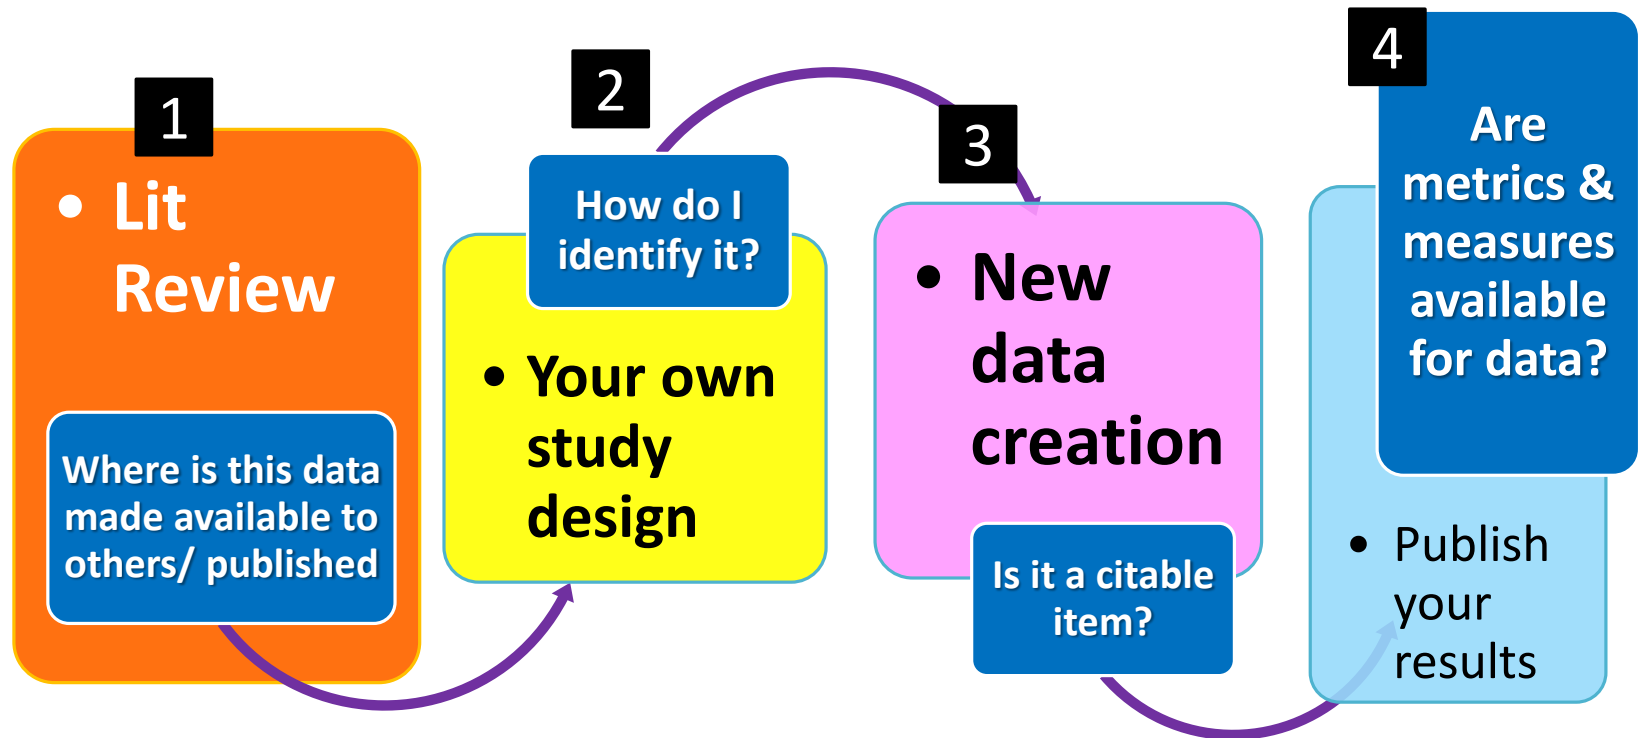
1

• Lit Review

Where is this data made available to others/ published

2

How do I identify it?

• Your own study design

3

• New data creation

Is it a citable item?

4

Are metrics & measures available for data?

• Publish your results